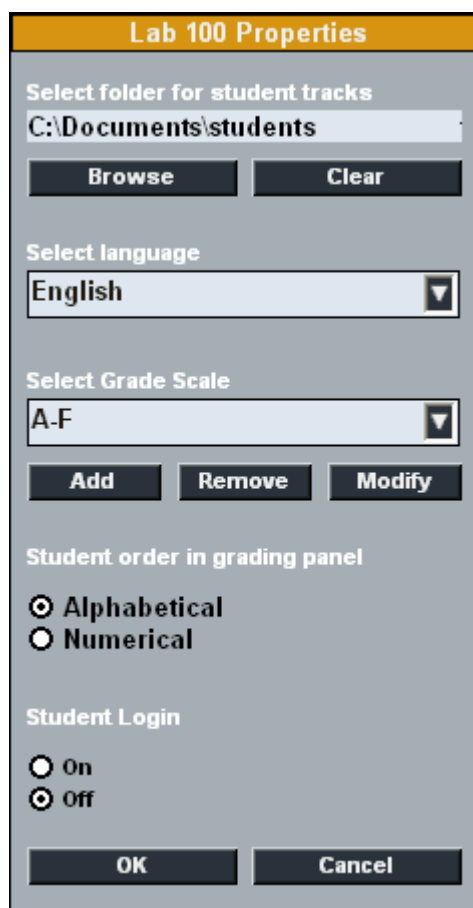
Lab 100 Properties

Select folder for student tracks

C:\Documents\students

Browse

Clear

Select language

English

Select Grade Scale

A-F

Add

Remove

Modify

Student order in grading panel

Alphabetical

Numerical

Student Login

On

Off

OK

Cancel